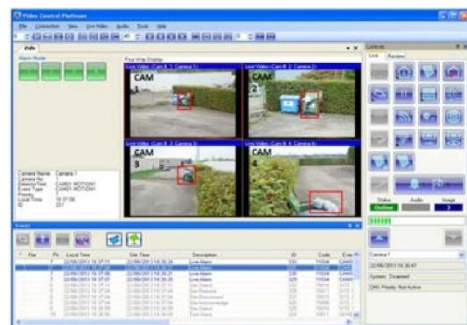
Video Control Platform

File Connection View Live Video Audio Tools Help

Info

Alarm Mode

Four Way Display

Live Video (Cam 1: Camera 1)

Live Video (Cam 2: Camera 2)

CAM 1

CAM 2

Live Video (Cam 3: Camera 3)

Live Video (Cam 4: Camera 4)

CAM 3

CAM 4

Camera Name Camera 1

Camera No

Detector Type CARD MOTION1

Event Type CARD MOTION

Priority

Local Time 16:37:08

Control

Link Preview

Video Outdated

Audio

Stage

Camera 1

22/06/2011 16:36:47

System Disarmed

Events

File Pri Local Time Site Time Description ID Code Eve

22/06/2011 16:37:08 22/06/2011 16:36:24 Live Alarm

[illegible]